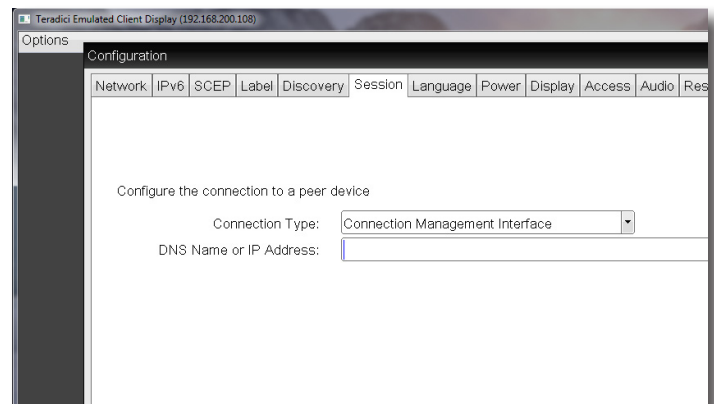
Teradici Emulated Client Display (192.168.200.108)

Options

Configuration

Network | IPv6 | SCEP | Label | Discovery | Session | Language | Power | Display | Access | Audio | Res

Configure the connection to a peer device

Connection Type: Connection Management Interface

DNS Name or IP Address: